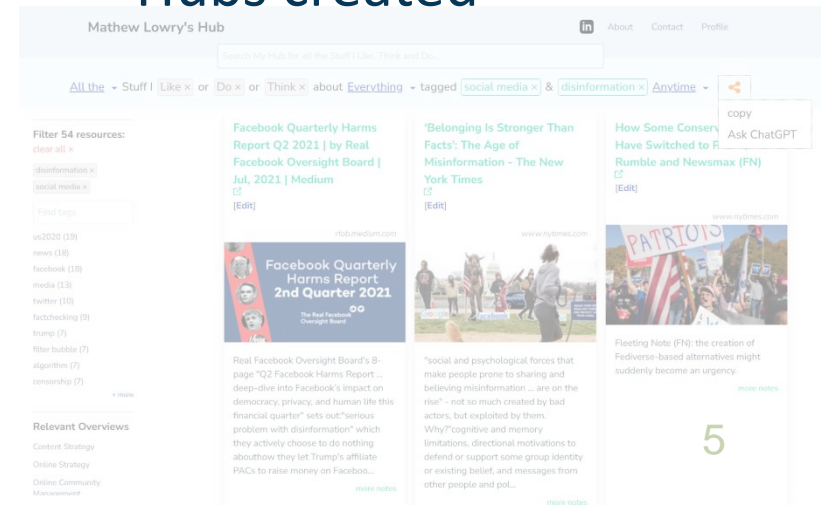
Hubs created

Mathew Lowry's Hub

in About Contact Profile

Search My Hub for all the Stuff I Like, Think and Do...

All the Stuff I Like × or Do × or Think × about Everything tagged social media × & disinformation × Anytime

copy
Ask ChatGPT

Filter 54 resources:
clear all ×
disinformation ×
social media ×
Find tags
us2020 (19)
news (18)
facebook (18)
media (13)
twitter (10)
factchecking (9)
trump (7)
filter bubble (7)
algorithm (7)
censorship (7)
+ more

Relevant Overviews
Content Strategy
Online Strategy
Online Community Management

Facebook Quarterly Harms Report Q2 2021 | by Real Facebook Oversight Board | Jul, 2021 | Medium
[Edit]
rfob.medium.com
Facebook Quarterly Harms Report 2nd Quarter 2021
The Real Facebook Oversight Board
Real Facebook Oversight Board's 8-page "Q2 Facebook Harms Report ... deep-dive into Facebook's impact on democracy, privacy, and human life this financial quarter" sets out:"serious problem with disinformation" which they actively choose to do nothing abouthow they let Trump's affiliate PACs to raise money on Faceboo...
more notes

'Belonging Is Stronger Than Facts': The Age of Misinformation - The New York Times
[Edit]
www.nytimes.com
"social and psychological forces that make people prone to sharing and believing misinformation ... are on the rise" - not so much created by bad actors, but exploited by them. Why?"cognitive and memory limitations, directional motivations to defend or support some group identity or existing belief, and messages from other people and pol...
more notes

How Some Conserv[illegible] Have Switched to F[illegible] Rumble and Newsmax (FN)
[Edit]
www.nytimes.com
PATRIOTS
Fleeting Note (FN): the creation of Fediverse-based alternatives might suddenly become an urgency.
more notes

5